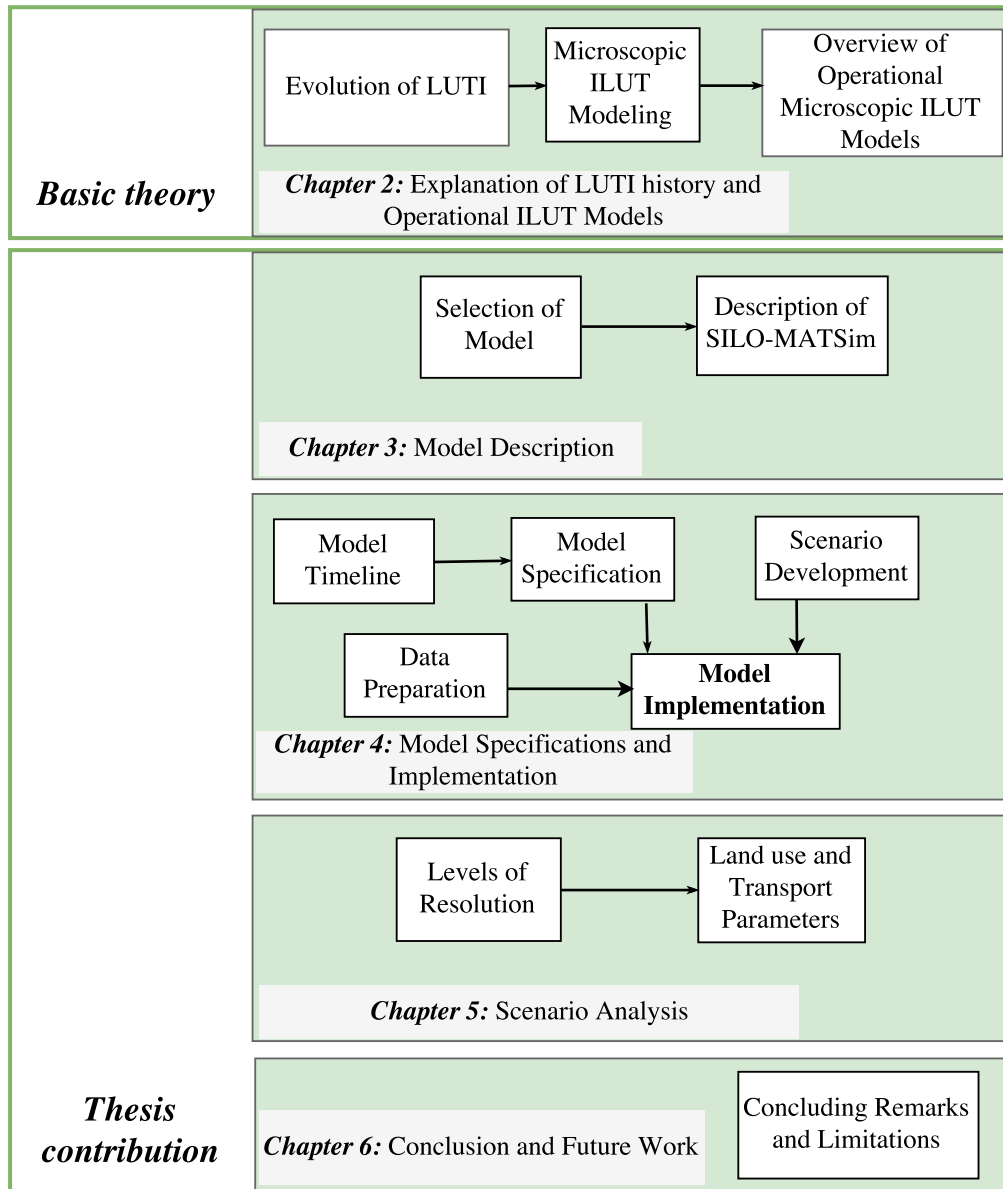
Evolution of LUTI

Microscopic ILUT Modeling

Overview of Operational Microscopic ILUT Models

Basic theory

*Chapter 2:* Explanation of LUTI history and Operational ILUT Models

Selection of Model

Description of SILO-MATSim

*Chapter 3:* Model Description

Model Timeline

Model Specification

Scenario Development

Data Preparation

**Model Implementation**

*Chapter 4:* Model Specifications and Implementation

Levels of Resolution

Land use and Transport Parameters

*Chapter 5:* Scenario Analysis

Thesis contribution

*Chapter 6:* Conclusion and Future Work

Concluding Remarks and Limitations